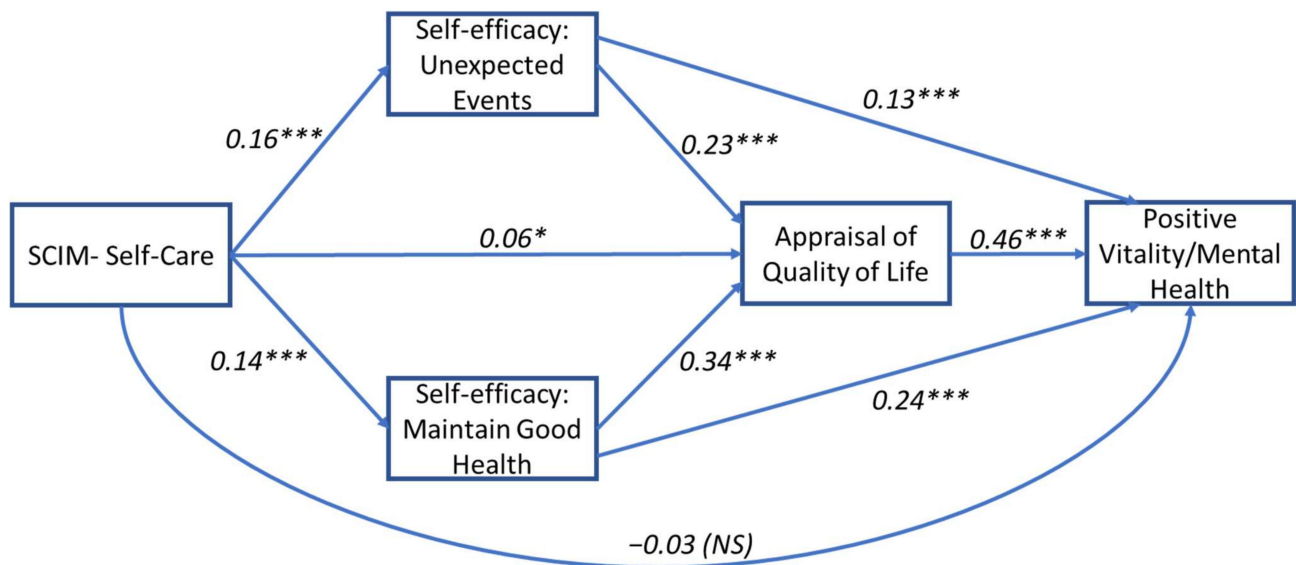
Self-efficacy: Unexpected Events

0.13***

0.16***

0.23***

SCIM- Self-Care

0.06*

Appraisal of Quality of Life

0.46***

Positive Vitality/Mental Health

0.14***

0.34***

Self-efficacy: Maintain Good Health

0.24***

−0.03 (NS)